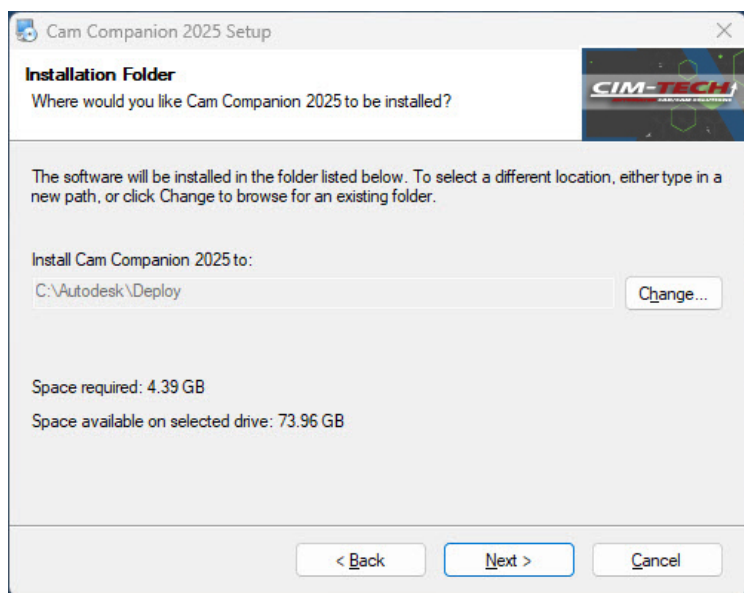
Cam Companion 2025 Setup

Installation Folder
Where would you like Cam Companion 2025 to be installed?

CIM-TECH
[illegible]

The software will be installed in the folder listed below. To select a different location, either type in a new path, or click Change to browse for an existing folder.

Install Cam Companion 2025 to:
C:\Autodesk\Deploy
Change...

Space required: 4.39 GB
Space available on selected drive: 73.96 GB

< Back
Next >
Cancel